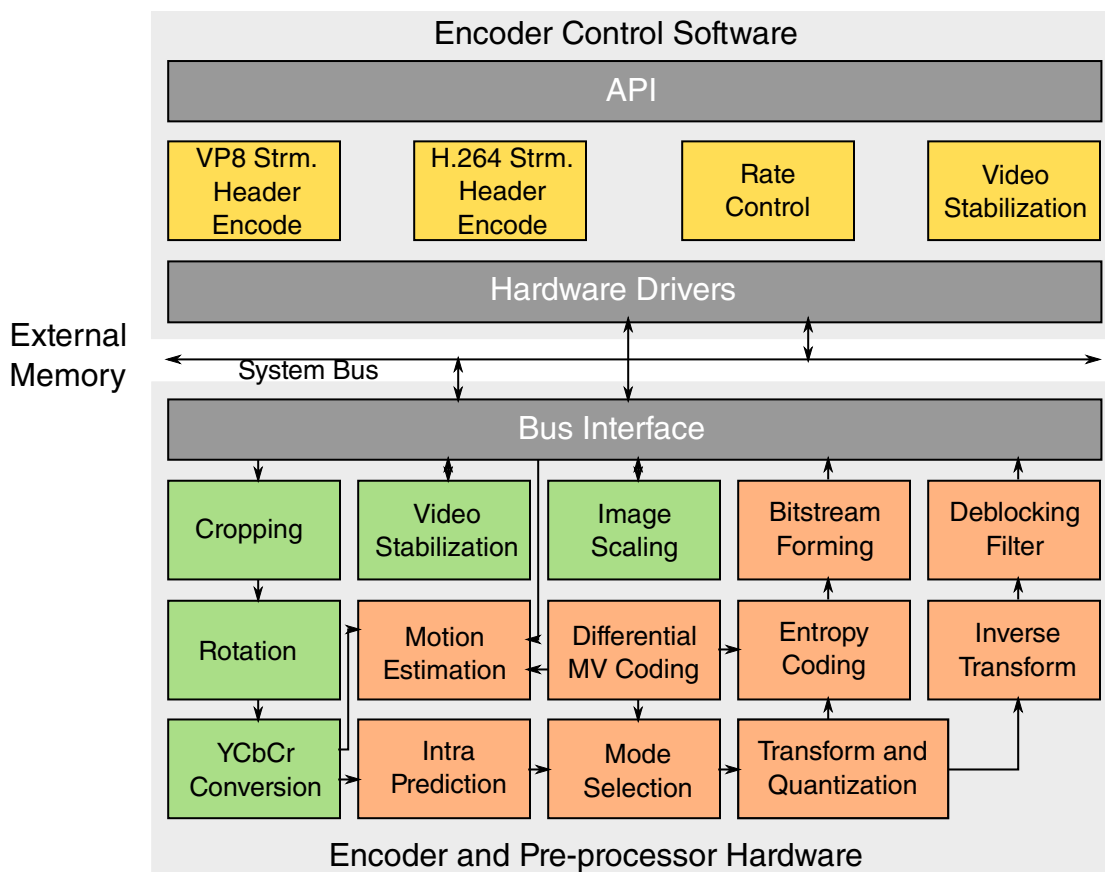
Encoder Control Software

API

VP8 Strm. Header Encode

H.264 Strm. Header Encode

Rate Control

Video Stabilization

Hardware Drivers

External Memory

System Bus

Bus Interface

Cropping

Video Stabilization

Image Scaling

Bitstream Forming

Deblocking Filter

Rotation

Motion Estimation

Differential MV Coding

Entropy Coding

Inverse Transform

YCbCr Conversion

Intra Prediction

Mode Selection

Transform and Quantization

Encoder and Pre-processor Hardware